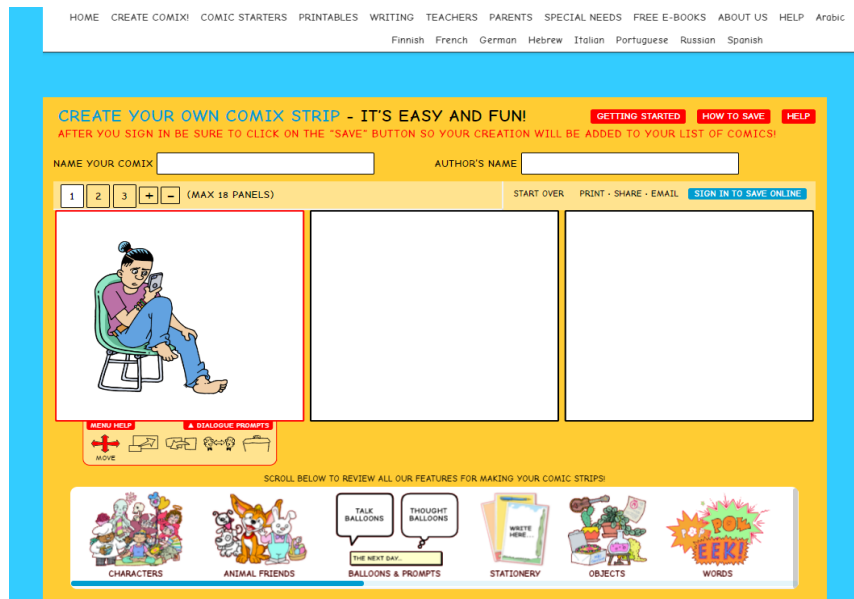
HOME CREATE COMIX! COMIC STARTERS PRINTABLES WRITING TEACHERS PARENTS SPECIAL NEEDS FREE E-BOOKS ABOUT US HELP Arabic
Finnish French German Hebrew Italian Portuguese Russian Spanish

CREATE YOUR OWN COMIX STRIP - IT'S EASY AND FUN!
GETTING STARTED HOW TO SAVE HELP
AFTER YOU SIGN IN BE SURE TO CLICK ON THE "SAVE" BUTTON SO YOUR CREATION WILL BE ADDED TO YOUR LIST OF COMICS!

NAME YOUR COMIX AUTHOR'S NAME

1 2 3 + − (MAX 18 PANELS) START OVER PRINT • SHARE • EMAIL SIGN IN TO SAVE ONLINE

MENU HELP ▲ DIALOGUE PROMPTS
MOVE

SCROLL BELOW TO REVIEW ALL OUR FEATURES FOR MAKING YOUR COMIC STRIPS!

TALK BALLOONS THOUGHT BALLOONS THE NEXT DAY... WRITE HERE... POW EEK!
CHARACTERS ANIMAL FRIENDS BALLOONS & PROMPTS STATIONERY OBJECTS WORDS